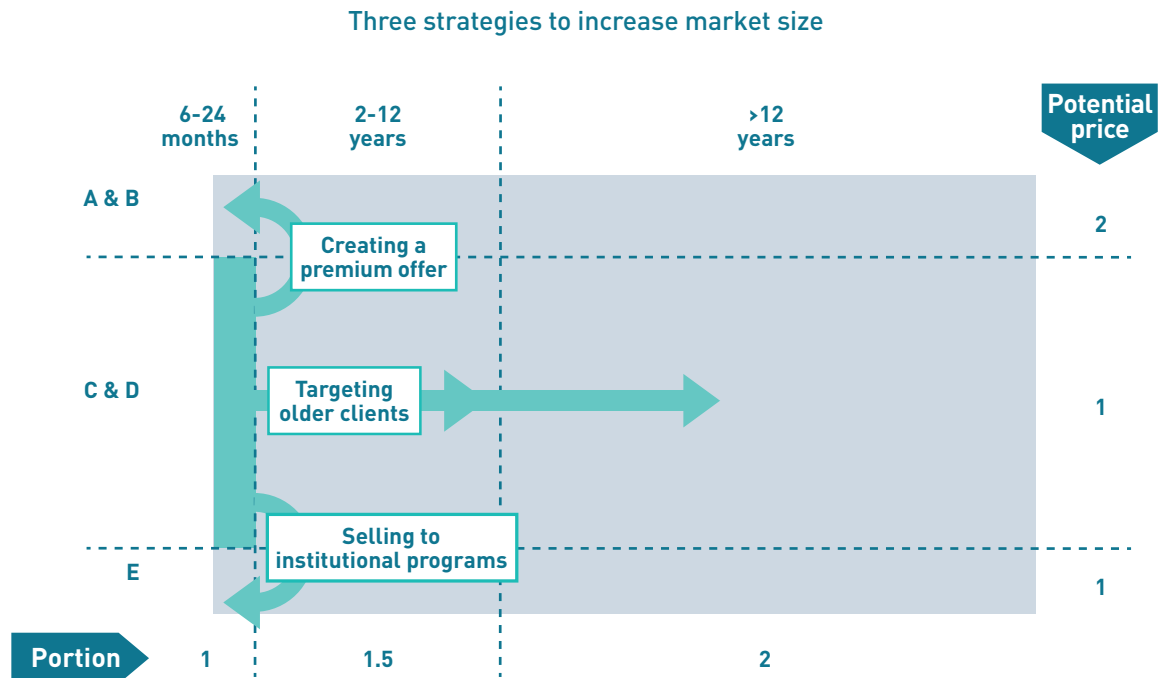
Three strategies to increase market size

6-24 months

2-12 years

>12 years

Potential price

A & B

2

Creating a premium offer

C & D

Targeting older clients

1

Selling to institutional programs

E

1

Portion

1

1.5

2